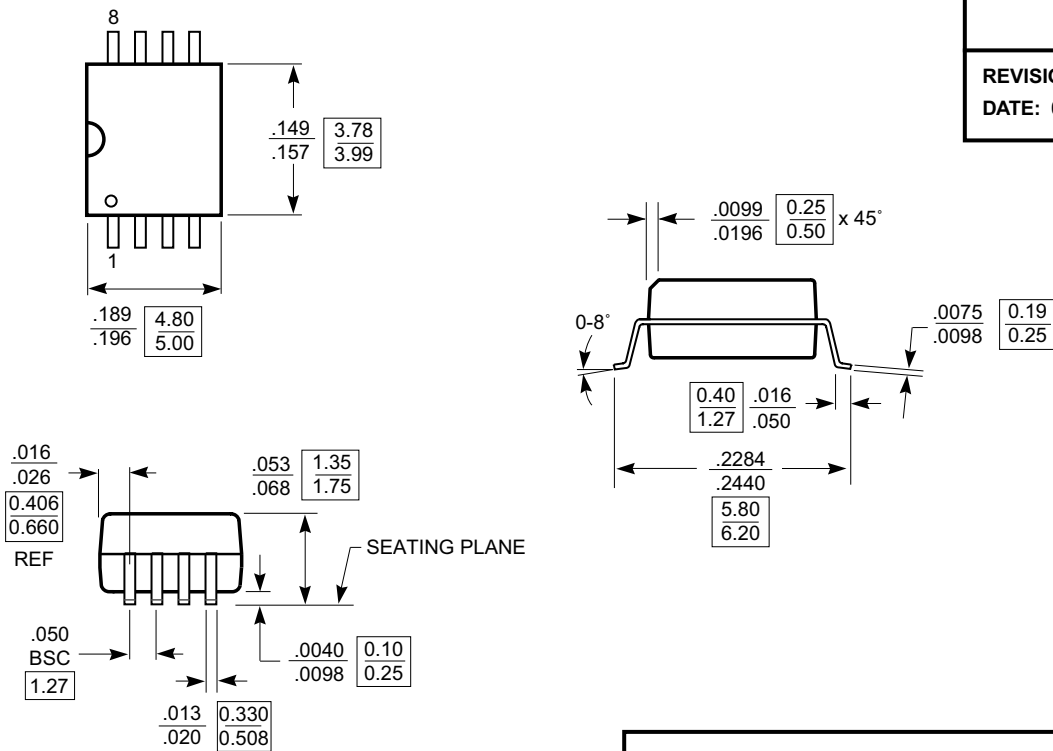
8

1

$\frac{.149}{.157}$ $\frac{3.78}{3.99}$

$\frac{.189}{.196}$ $\frac{4.80}{5.00}$

REVISIO

DATE: (

$\frac{.0099}{.0196}$ $\frac{0.25}{0.50}$ x 45˚

0-8˚

$\frac{.0075}{.0098}$ $\frac{0.19}{0.25}$

$\frac{0.40}{1.27}$ $\frac{.016}{.050}$

$\frac{.2284}{.2440}$

$\frac{5.80}{6.20}$

$\frac{.016}{.026}$

$\frac{0.406}{0.660}$

REF

$\frac{.053}{.068}$ $\frac{1.35}{1.75}$

SEATING PLANE

.050
BSC
1.27

$\frac{.0040}{.0098}$ $\frac{0.10}{0.25}$

$\frac{.013}{.020}$ $\frac{0.330}{0.508}$